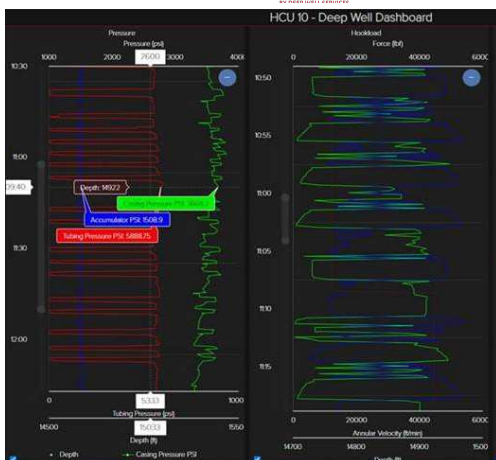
HCU 10 - Deep Well Dashboard

Pressure
Pressure (psi)
1000 2000 2600 3000 4000
10:30
11:00
10:40
11:30
12:00
Depth: 14922
Casing Pressure PSI: 3868.1
Accumulator PSI: 1508.9
Tubing Pressure PSI: 5888.75
0 5333 1000
Tubing Pressure (psi)
14500 15033 1550
Depth (ft)
Depth
Casing Pressure PSI

Hookload
Force (lbf)
0 20000 40000 6000
10:50
10:55
11:00
11:05
11:10
11:15
0 20000 40000 6000
Annular Velocity (ft/min)
14700 14800 14900 1500
Depth (ft)